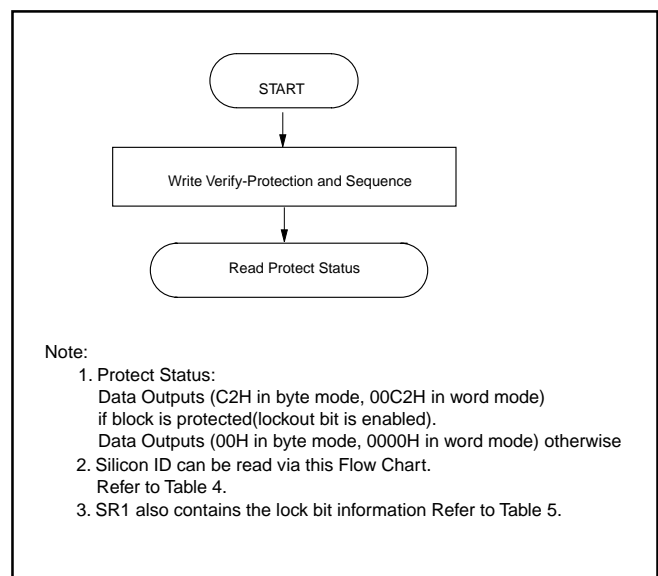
START

Write Verify-Protection and Sequence

Read Protect Status

Note:

1. Protect Status:
Data Outputs (C2H in byte mode, 00C2H in word mode) if block is protected(lockout bit is enabled).
Data Outputs (00H in byte mode, 0000H in word mode) otherwise

2. Silicon ID can be read via this Flow Chart.
Refer to Table 4.

3. SR1 also contains the lock bit information Refer to Table 5.